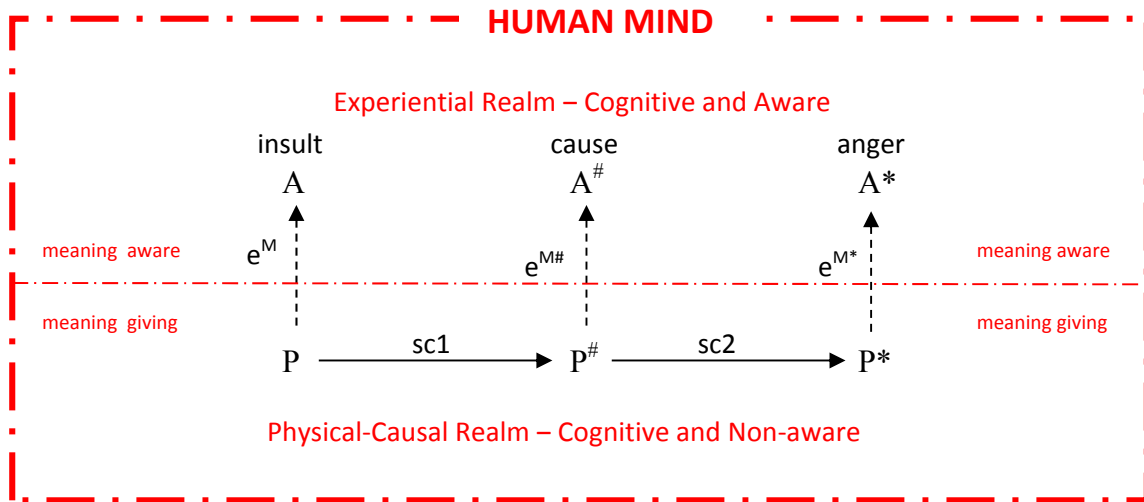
HUMAN MIND

Experiential Realm – Cognitive and Aware

insult

A

cause

$A^{\#}$

anger

A*

meaning aware

$e^{M}$

$e^{M\#}$

$e^{M*}$

meaning aware

meaning giving

meaning giving

P

sc1

$P^{\#}$

sc2

P*

Physical-Causal Realm – Cognitive and Non-aware